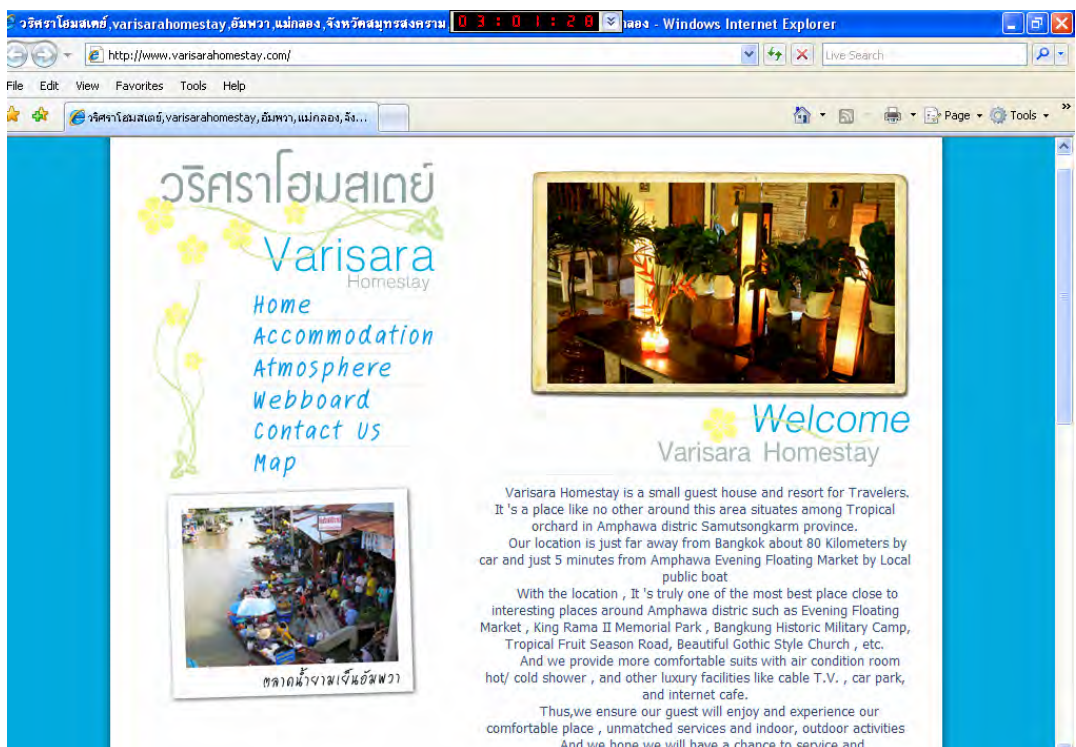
วริศราโฮมสเตย์,varisarahomestay,อัมพวา,แม่กลอง,จังหวัดสมุทรสงคราม 0 3 : 0 1 : 2 0 ลอง - Windows Internet Explorer

http://www.varisarahomestay.com/

Live Search

File Edit View Favorites Tools Help

วริศราโฮมสเตย์,varisarahomestay,อัมพวา,แม่กลอง,จัง...

Page Tools

วริศราโฮมสเตย์
Varisara
Homestay

Home
Accommodation
Atmosphere
Webboard
Contact Us
Map

ตลาดน้ำยามเย็นอัมพวา

Welcome
Varisara Homestay

Varisara Homestay is a small guest house and resort for Travelers. It 's a place like no other around this area situates among Tropical orchard in Amphawa distric Samutsongkarm province.

Our location is just far away from Bangkok about 80 Kilometers by car and just 5 minutes from Amphawa Evening Floating Market by Local public boat

With the location , It 's truly one of the most best place close to interesting places around Amphawa distric such as Evening Floating Market , King Rama II Memorial Park , Bangkung Historic Military Camp, Tropical Fruit Season Road, Beautiful Gothic Style Church , etc.

And we provide more comfortable suits with air condition room hot/ cold shower , and other luxury facilities like cable T.V. , car park, and internet cafe.

Thus,we ensure our guest will enjoy and experience our comfortable place , unmatched services and indoor, outdoor activities

And we hope we will have a chance to service and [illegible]